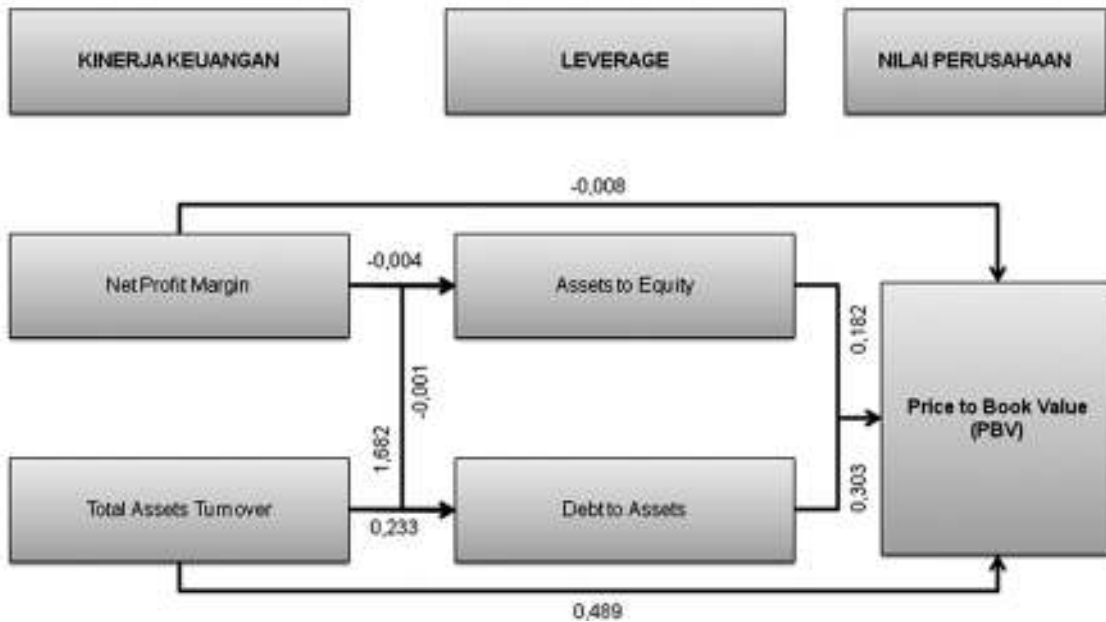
KINERJA KEUANGAN

LEVERAGE

NILAI PERUSAHAAN

-0,008

Net Profit Margin

-0,004

Assets to Equity

0,182

-0,001

1,682

Price to Book Value (PBV)

Total Assets Turnover

0,233

Debt to Assets

0,303

0,489